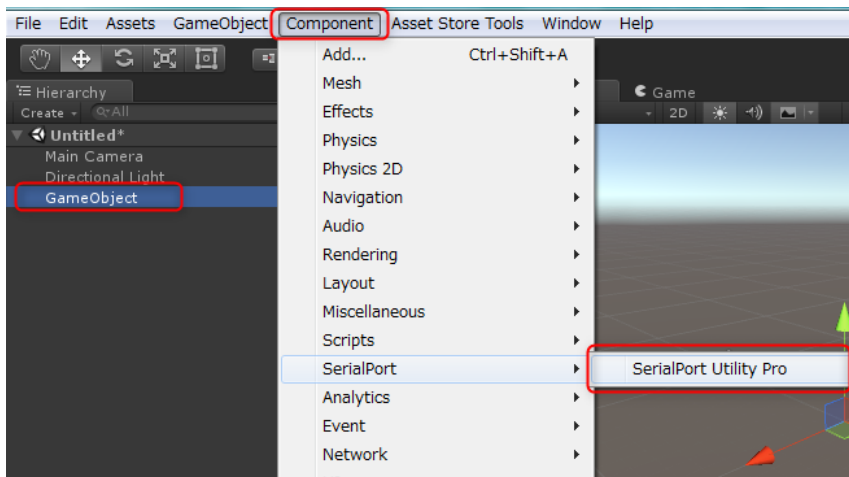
File Edit Assets GameObject Component Asset Store Tools Window Help

Hierarchy
Create Q▾All
Untitled*
Main Camera
Directional Light
GameObject

Game
2D

Add... Ctrl+Shift+A
Mesh
Effects
Physics
Physics 2D
Navigation
Audio
Rendering
Layout
Miscellaneous
Scripts
SerialPort
Analytics
Event
Network

SerialPort Utility Pro